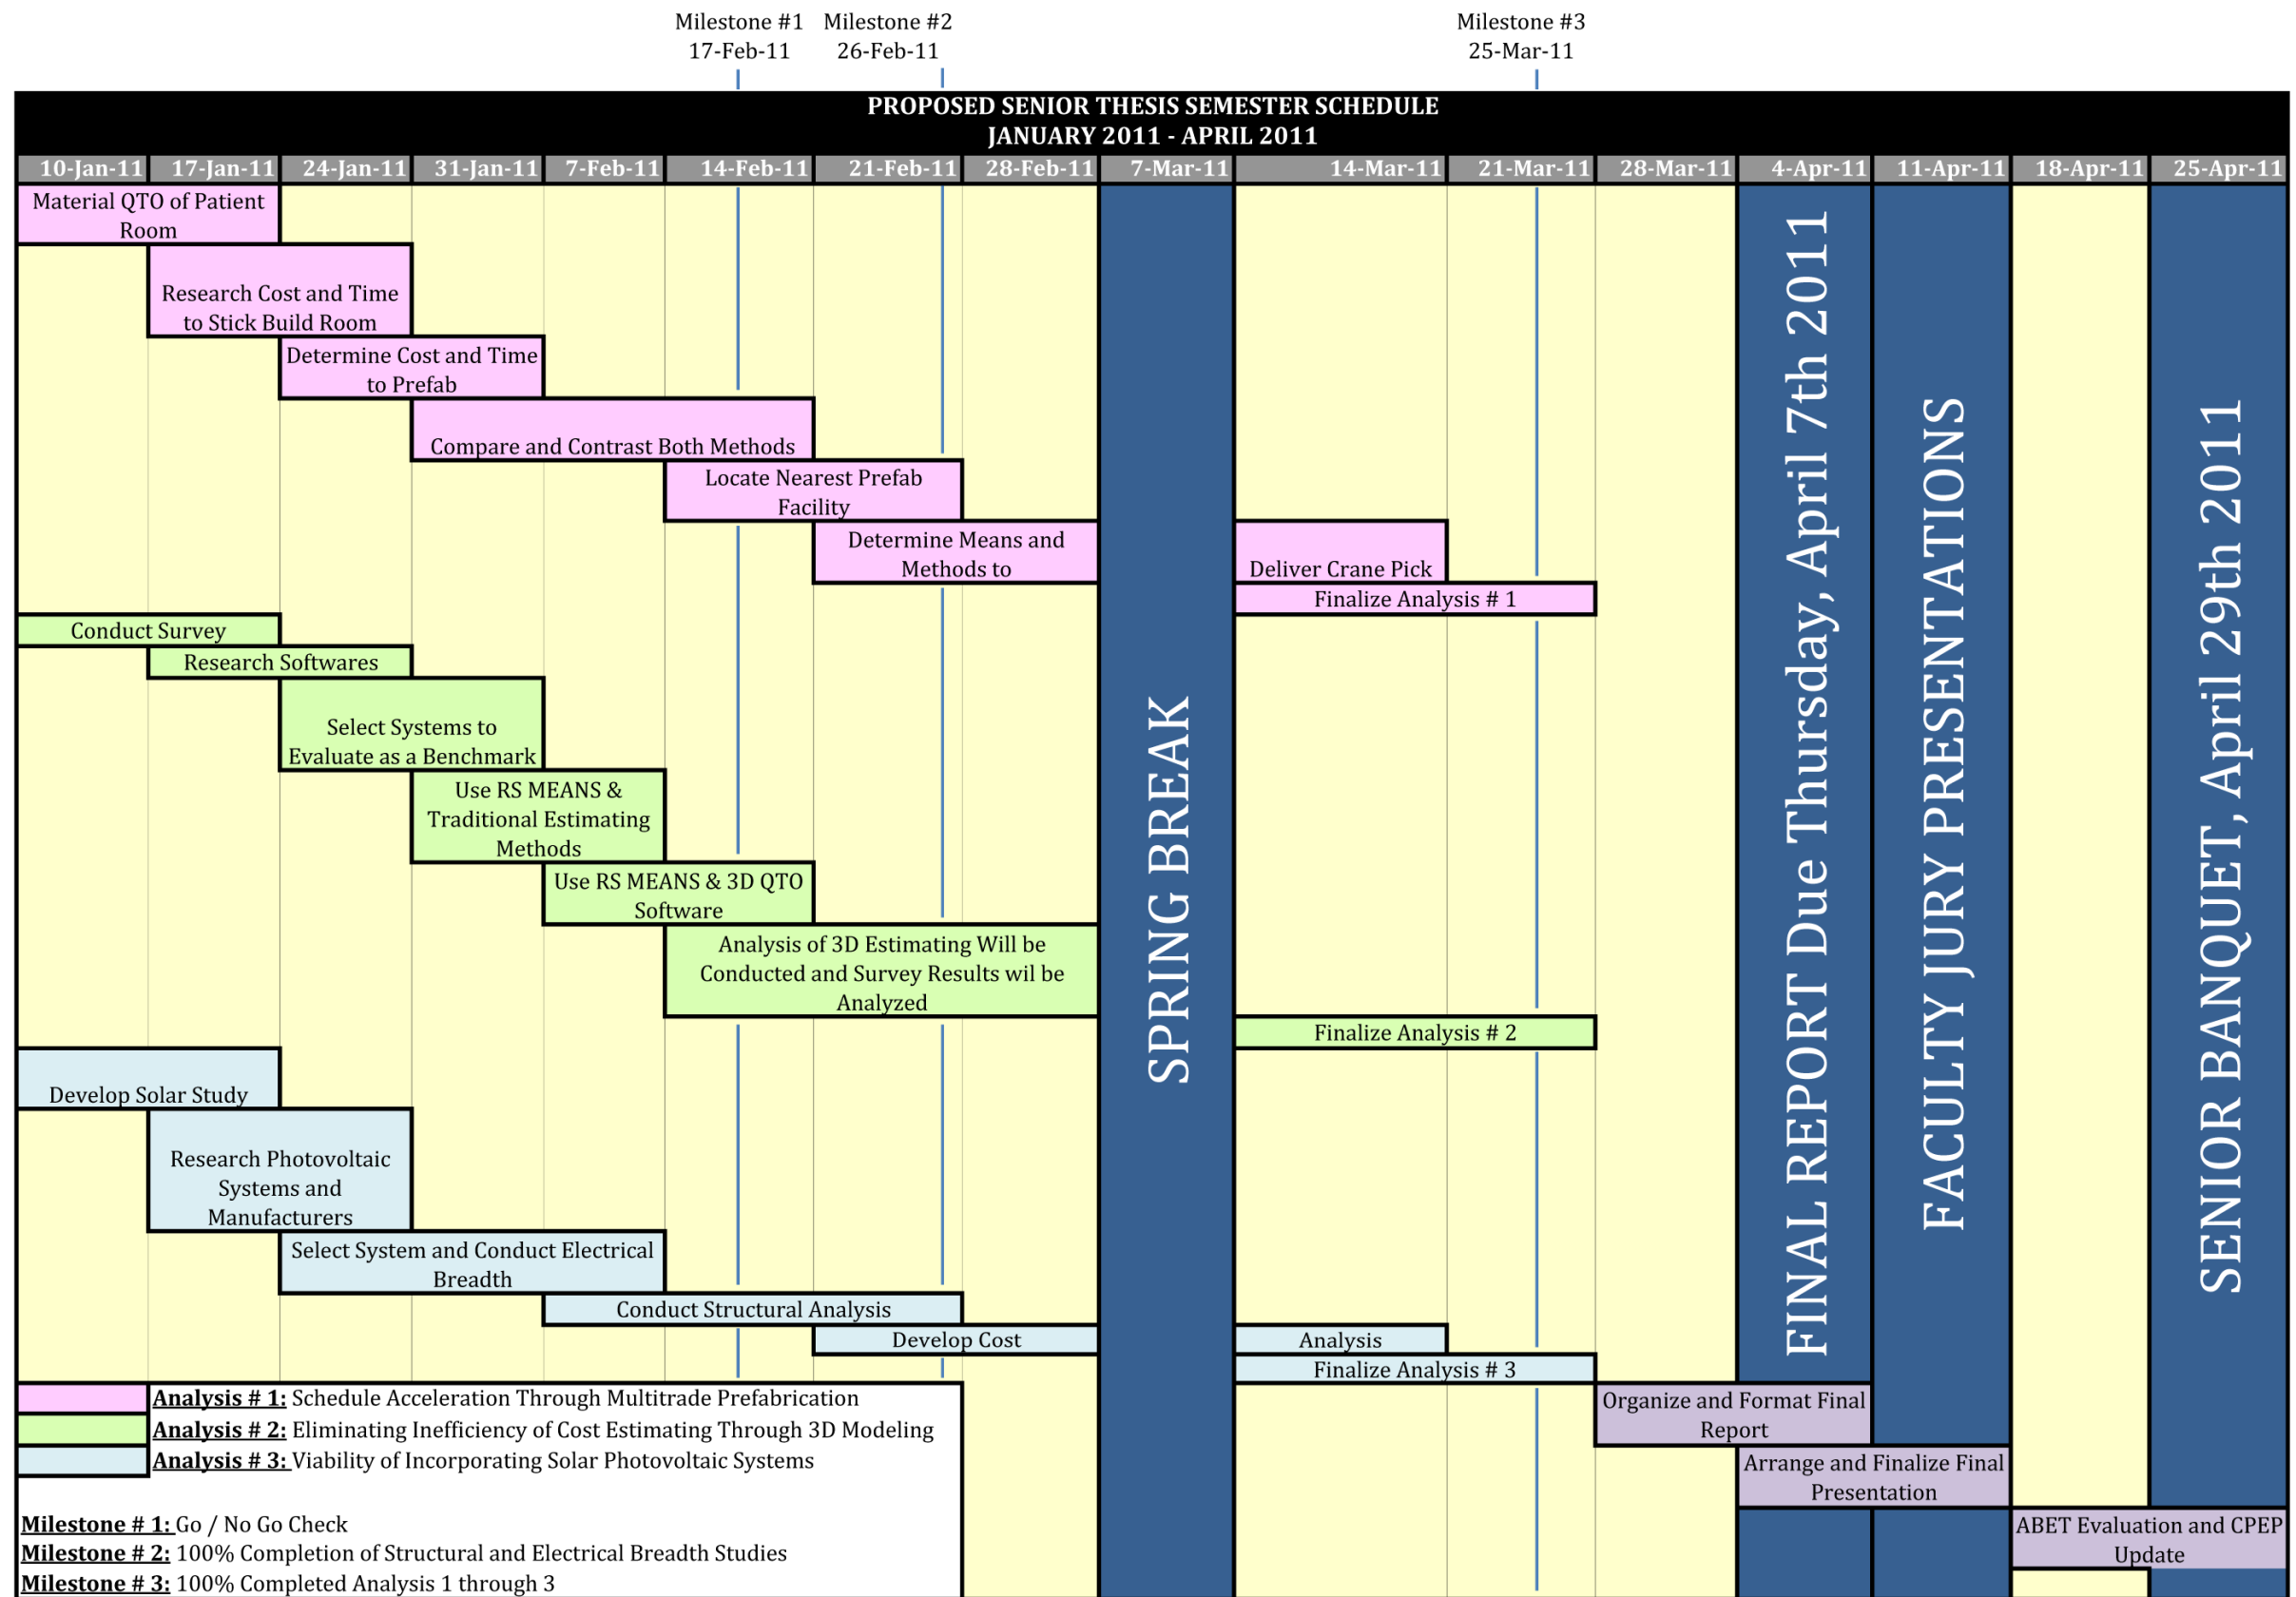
Milestone #1
17-Feb-11

Milestone #2
26-Feb-11

Milestone #3
25-Mar-11

PROPOSED SENIOR THESIS SEMESTER SCHEDULE
JANUARY 2011 - APRIL 2011

| 10-Jan-11 | 17-Jan-11 | 24-Jan-11 | 31-Jan-11 | 7-Feb-11 | 14-Feb-11 | 21-Feb-11 | 28-Feb-11 | 7-Mar-11 | 14-Mar-11 | 21-Mar-11 | 28-Mar-11 | 4-Apr-11 | 11-Apr-11 | 18-Apr-11 | 25-Apr-11 |
|---|---|---|---|---|---|---|---|---|---|---|---|---|---|---|---|

Material QTO of Patient Room

Research Cost and Time to Stick Build Room

Determine Cost and Time to Prefab

Compare and Contrast Both Methods

Locate Nearest Prefab Facility

Determine Means and Methods to

Deliver Crane Pick

Finalize Analysis # 1

Conduct Survey

Research Softwares

Select Systems to Evaluate as a Benchmark

Use RS MEANS & Traditional Estimating Methods

Use RS MEANS & 3D QTO Software

Analysis of 3D Estimating Will be Conducted and Survey Results wil be Analyzed

Finalize Analysis # 2

Develop Solar Study

Research Photovoltaic Systems and Manufacturers

Select System and Conduct Electrical Breadth

Conduct Structural Analysis

Develop Cost

Analysis

Finalize Analysis # 3

SPRING BREAK

FINAL REPORT Due Thursday, April 7th 2011

FACULTY JURY PRESENTATIONS

SENIOR BANQUET, April 29th 2011

Organize and Format Final Report

Arrange and Finalize Final Presentation

ABET Evaluation and CPEP Update

Analysis # 1: Schedule Acceleration Through Multitrade Prefabrication
Analysis # 2: Eliminating Inefficiency of Cost Estimating Through 3D Modeling
Analysis # 3: Viability of Incorporating Solar Photovoltaic Systems

Milestone # 1: Go / No Go Check
Milestone # 2: 100% Completion of Structural and Electrical Breadth Studies
Milestone # 3: 100% Completed Analysis 1 through 3